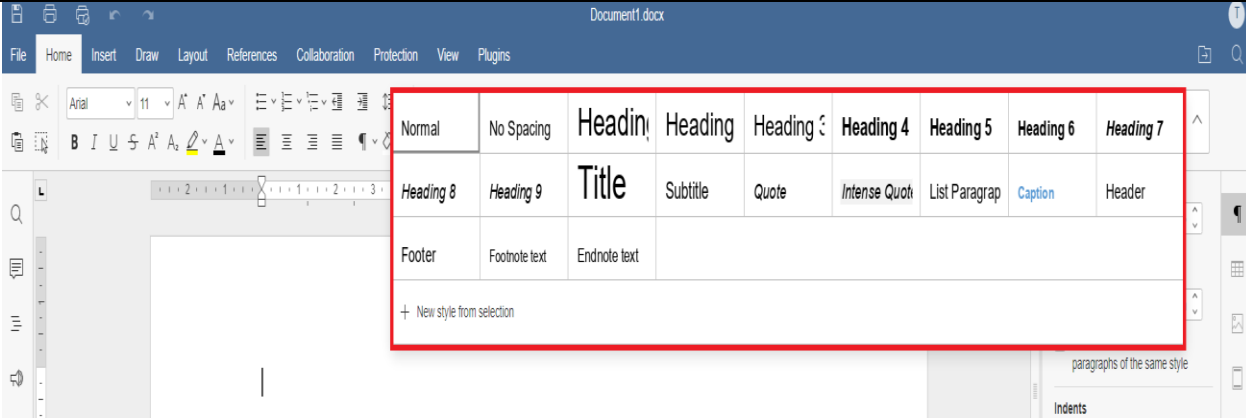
Document1.docx

File Home Insert Draw Layout References Collaboration Protection View Plugins

Arial 11

| Normal | No Spacing | Headin | Heading | Heading 3 | Heading 4 | Heading 5 | Heading 6 | Heading 7 |
|---|---|---|---|---|---|---|---|---|
| Heading 8 | Heading 9 | Title | Subtitle | Quote | Intense Quote | List Paragrap | Caption | Header |
| Footer | Footnote text | Endnote text | | | | | | |

+ New style from selection

paragraphs of the same style

Indents